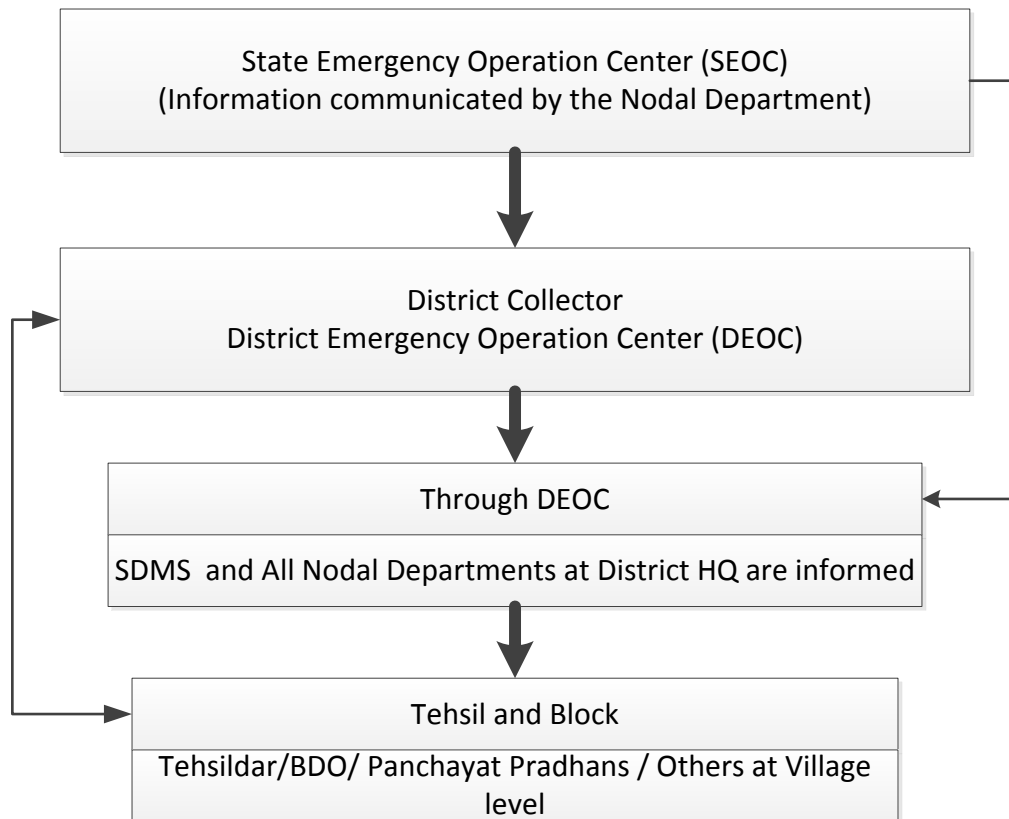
State Emergency Operation Center (SEOC)
(Information communicated by the Nodal Department)

District Collector
District Emergency Operation Center (DEOC)

Through DEOC

SDMS and All Nodal Departments at District HQ are informed

Tehsil and Block

Tehsildar/BDO/ Panchayat Pradhans / Others at Village level